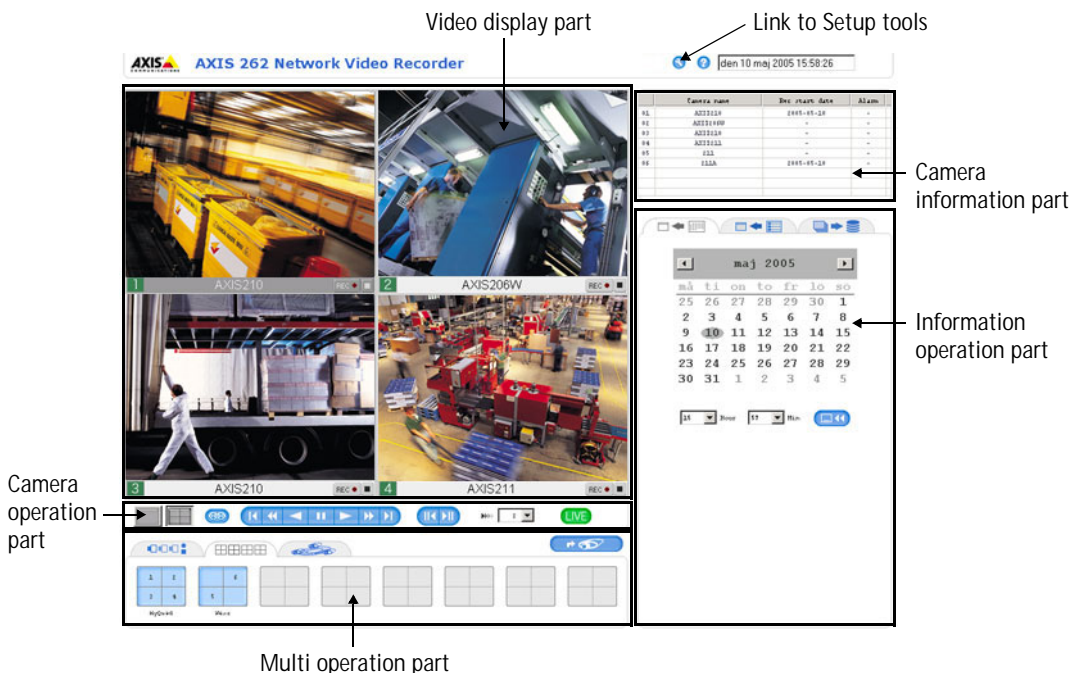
Video display part

Link to Setup tools

AXIS COMMUNICATIONS AXIS 262 Network Video Recorder

den 10 maj 2005 15:58:26

| | Camera name | Rec start date | Alarm |
|---|---|---|---|
| 01 | AXIS210 | 2005-05-10 | - |
| 02 | AXIS206W | - | - |
| 03 | AXIS210 | - | - |
| 04 | AXIS211 | - | - |
| 05 | 211 | - | - |
| 06 | 211A | 2005-05-10 | - |

Camera information part

1 AXIS210 REC

2 AXIS206W REC

3 AXIS210 REC

4 AXIS211 REC

maj 2005

| må | ti | on | to | fr | lö | sö |
|---|---|---|---|---|---|---|
| 25 | 26 | 27 | 28 | 29 | 30 | 1 |
| 2 | 3 | 4 | 5 | 6 | 7 | 8 |
| 9 | 10 | 11 | 12 | 13 | 14 | 15 |
| 16 | 17 | 18 | 19 | 20 | 21 | 22 |
| 23 | 24 | 25 | 26 | 27 | 28 | 29 |
| 30 | 31 | 1 | 2 | 3 | 4 | 5 |

15 Hour 53 Min

Information operation part

Camera operation part

LIVE

1 2 3 4 MyQuad

5 6 Wave

Multi operation part